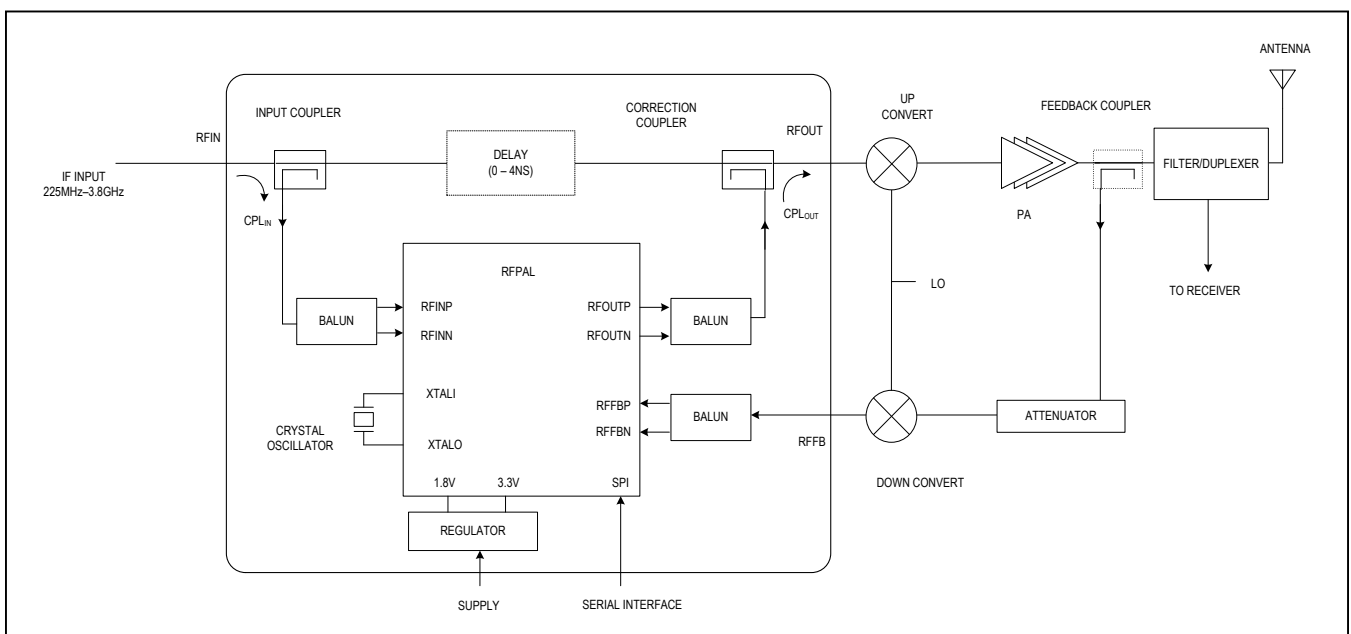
ANTENNA

INPUT COUPLER

CORRECTION COUPLER

UP CONVERT

FEEDBACK COUPLER

RFIN

DELAY
(0 – 4NS)

RFOUT

IF INPUT
225MHz–3.8GHz

FILTER/DUPLEXER

$CPL_{IN}$

$CPL_{OUT}$

PA

RFPAL

LO

TO RECEIVER

BALUN

RFINP

RFINN

RFOUTP

RFOUTN

BALUN

XTALI

RFFBP

RFFBN

BALUN

ATTENUATOR

CRYSTAL OSCILLATOR

XTALO

RFFB

1.8V

3.3V

SPI

DOWN CONVERT

REGULATOR

SUPPLY

SERIAL INTERFACE